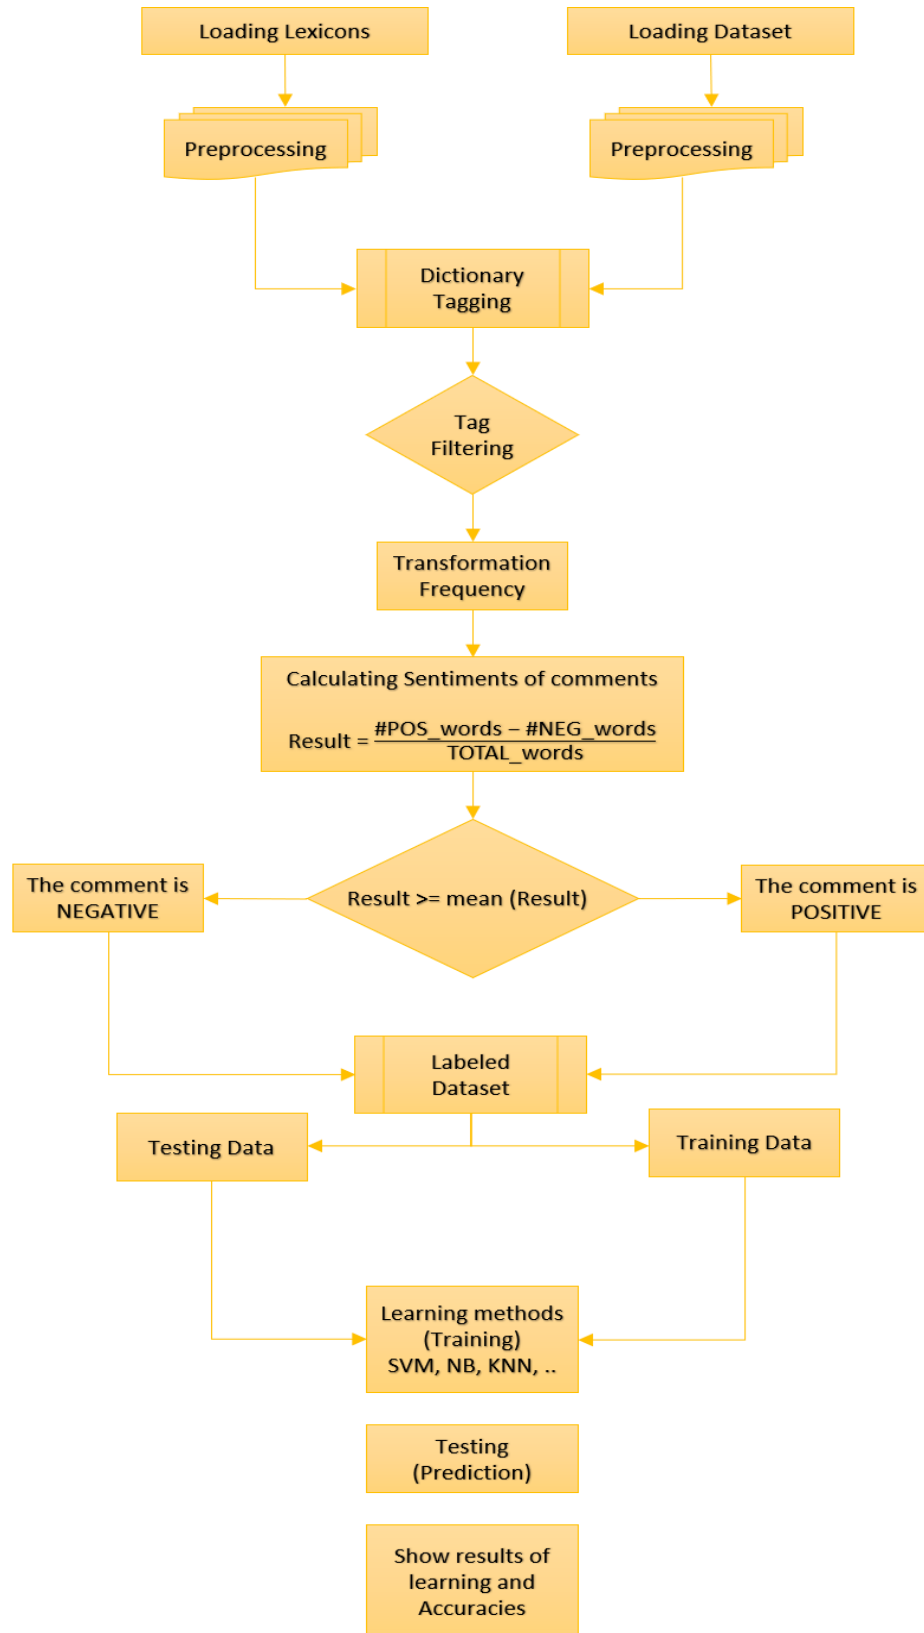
Loading Lexicons

Loading Dataset

Preprocessing

Preprocessing

Dictionary Tagging

Tag Filtering

Transformation Frequency

Calculating Sentiments of comments

Result = $\frac{\#POS\_words - \#NEG\_words}{TOTAL\_words}$

The comment is NEGATIVE

Result >= mean (Result)

The comment is POSITIVE

Labeled Dataset

Testing Data

Training Data

Learning methods (Training) SVM, NB, KNN, ..

Testing (Prediction)

Show results of learning and Accuracies